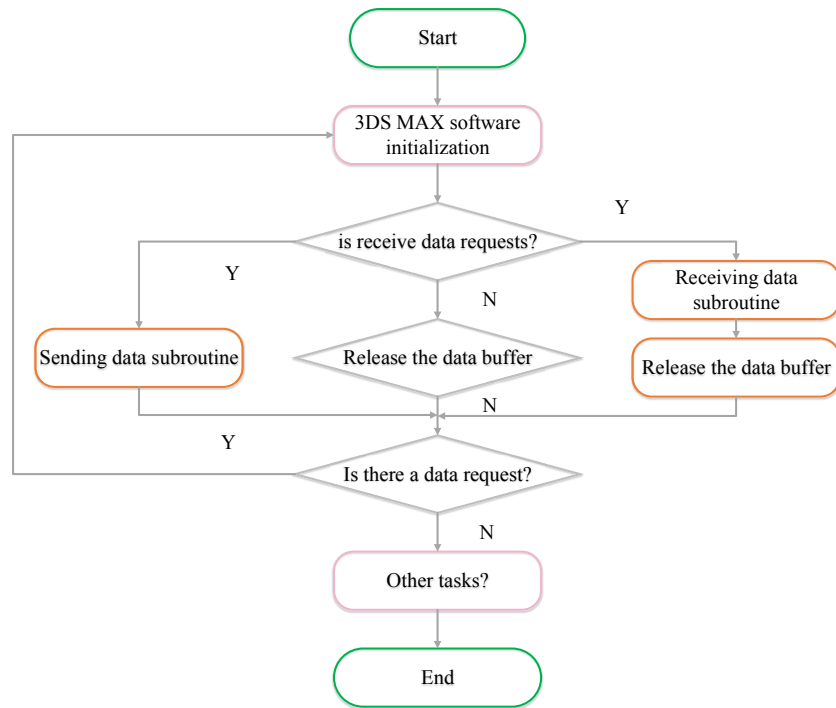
Start

3DS MAX software initialization

Y

is receive data requests?

Y

N

Receiving data subroutine

Sending data subroutine

Release the data buffer

Release the data buffer

N

Y

Is there a data request?

N

Other tasks?

End